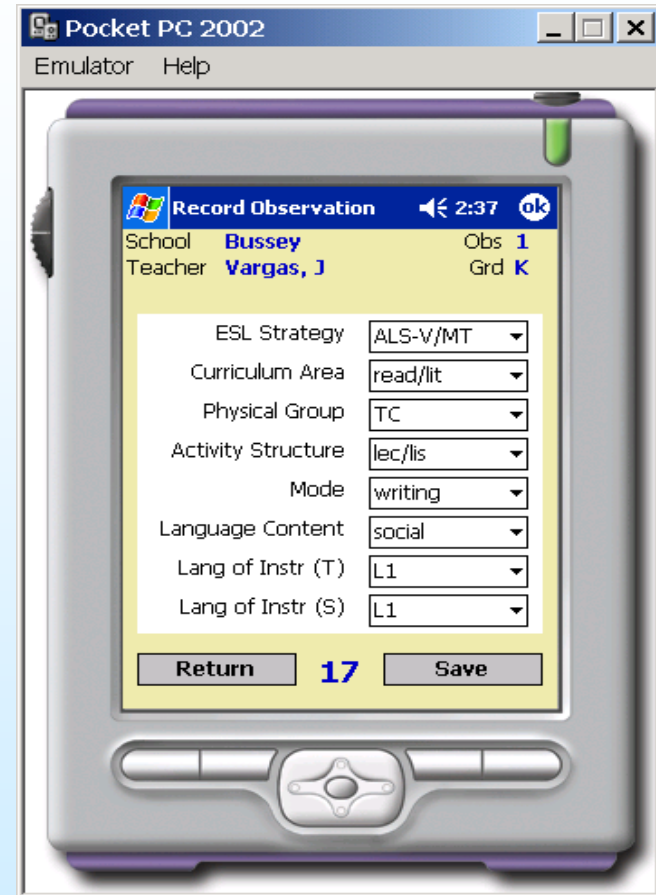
Pocket PC 2002
Emulator Help

Record Observation 2:37 ok
School Bussey Obs 1
Teacher Vargas, J Grd K

| | |
|---|---|
| ESL Strategy | ALS-V/MT |
| Curriculum Area | read/lit |
| Physical Group | TC |
| Activity Structure | lec/lis |
| Mode | writing |
| Language Content | social |
| Lang of Instr (T) | L1 |
| Lang of Instr (S) | L1 |

Return 17 Save